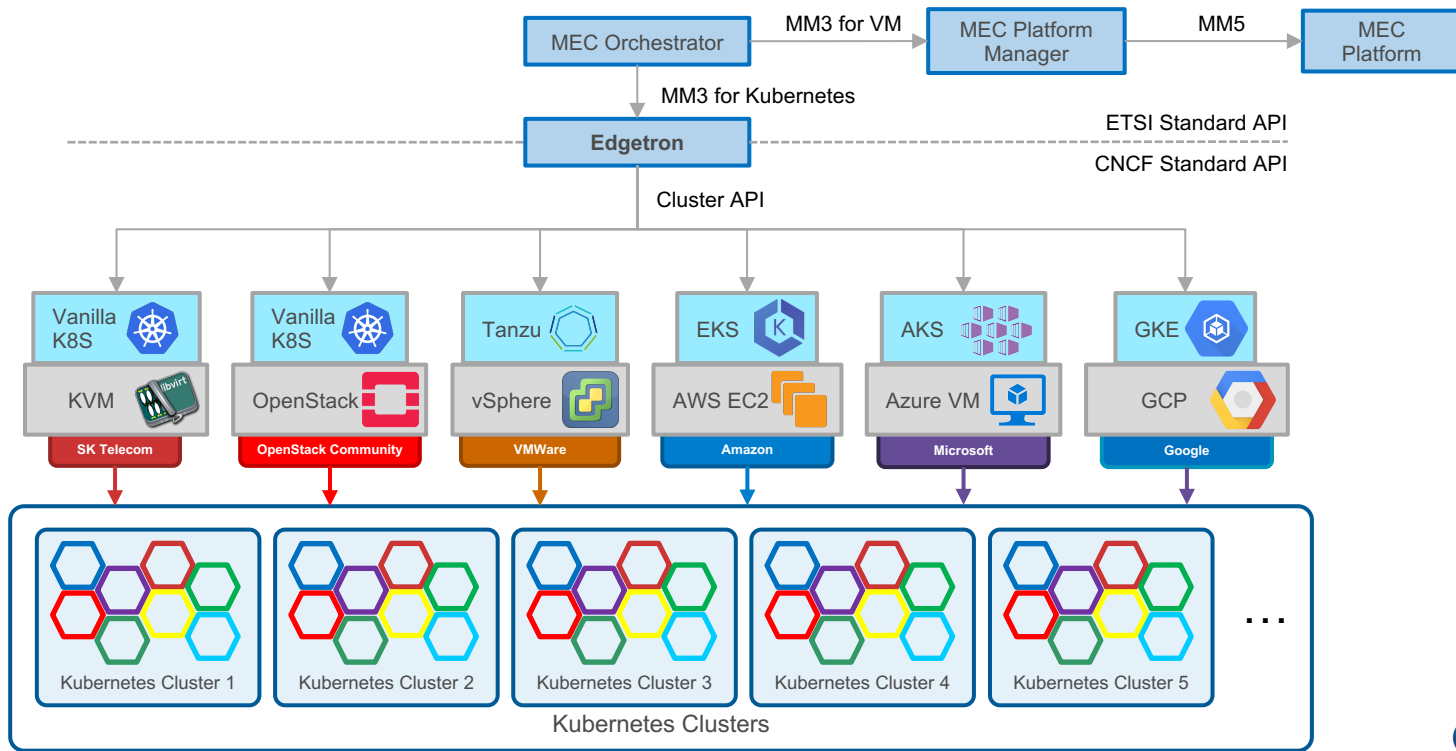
MEC Orchestrator

MM3 for VM

MEC Platform Manager

MM5

MEC Platform

MM3 for Kubernetes

Edgetron

ETSI Standard API

CNCF Standard API

Cluster API

Vanilla K8S

KVM

libvirt

SK Telecom

Vanilla K8S

OpenStack

OpenStack Community

Tanzu

vSphere

VMWare

EKS

AWS EC2

Amazon

AKS

Azure VM

Microsoft

GKE

GCP

Google

Kubernetes Cluster 1

Kubernetes Cluster 2

Kubernetes Cluster 3

Kubernetes Cluster 4

Kubernetes Cluster 5

...

Kubernetes Clusters